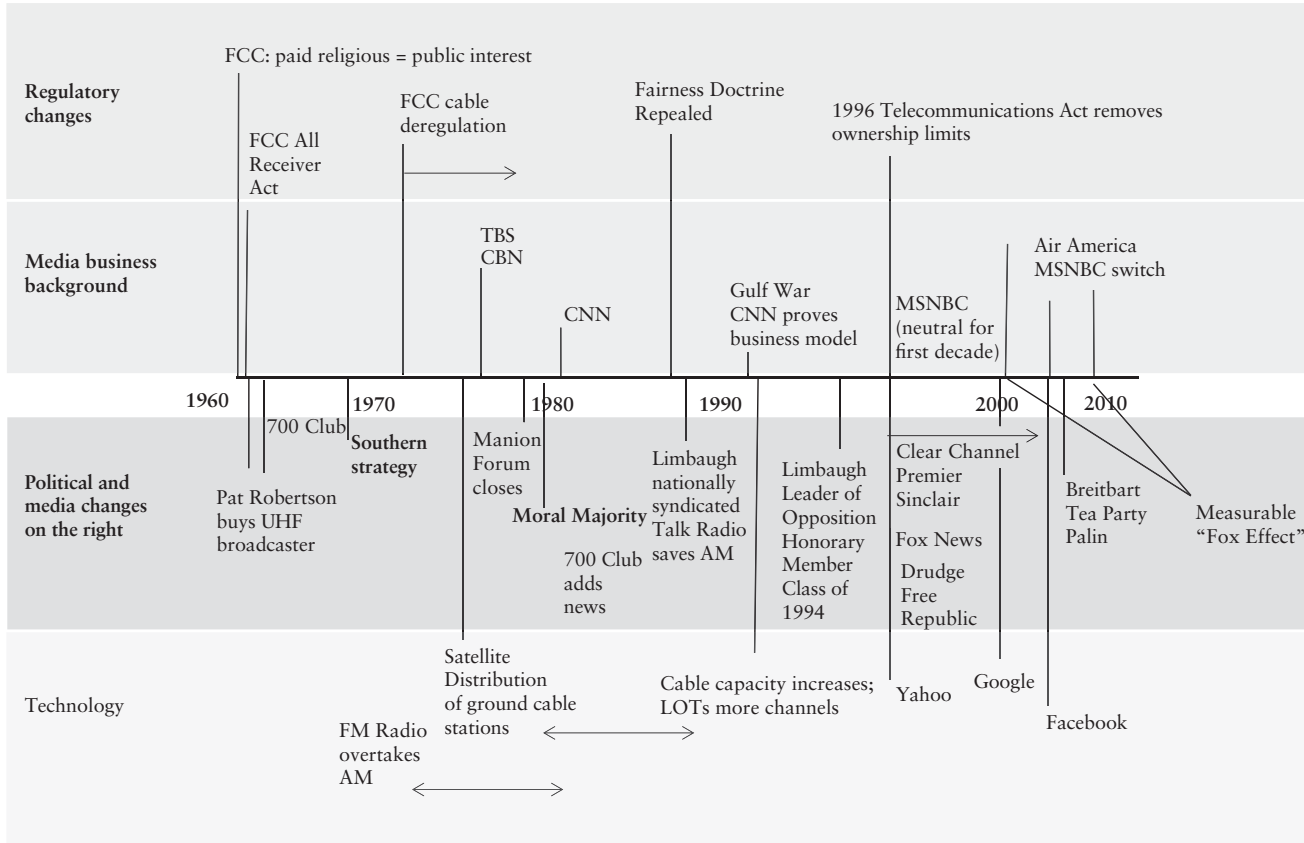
Regulatory changes

FCC: paid religious = public interest

FCC All Receiver Act

FCC cable deregulation

Fairness Doctrine Repealed

1996 Telecommunications Act removes ownership limits

Media business background

TBS CBN

CNN

Gulf War CNN proves business model

MSNBC (neutral for first decade)

Air America MSNBC switch

1960

1970

1980

1990

2000

2010

Political and media changes on the right

700 Club

Southern strategy

Pat Robertson buys UHF broadcaster

Manion Forum closes

Moral Majority

700 Club adds news

Limbaugh nationally syndicated Talk Radio saves AM

Limbaugh Leader of Opposition Honorary Member Class of 1994

Clear Channel Premier Sinclair

Fox News

Drudge Free Republic

Breitbart Tea Party Palin

Measurable "Fox Effect"

Technology

Satellite Distribution of ground cable stations

FM Radio overtakes AM

Cable capacity increases; LOTs more channels

Yahoo

Google

Facebook